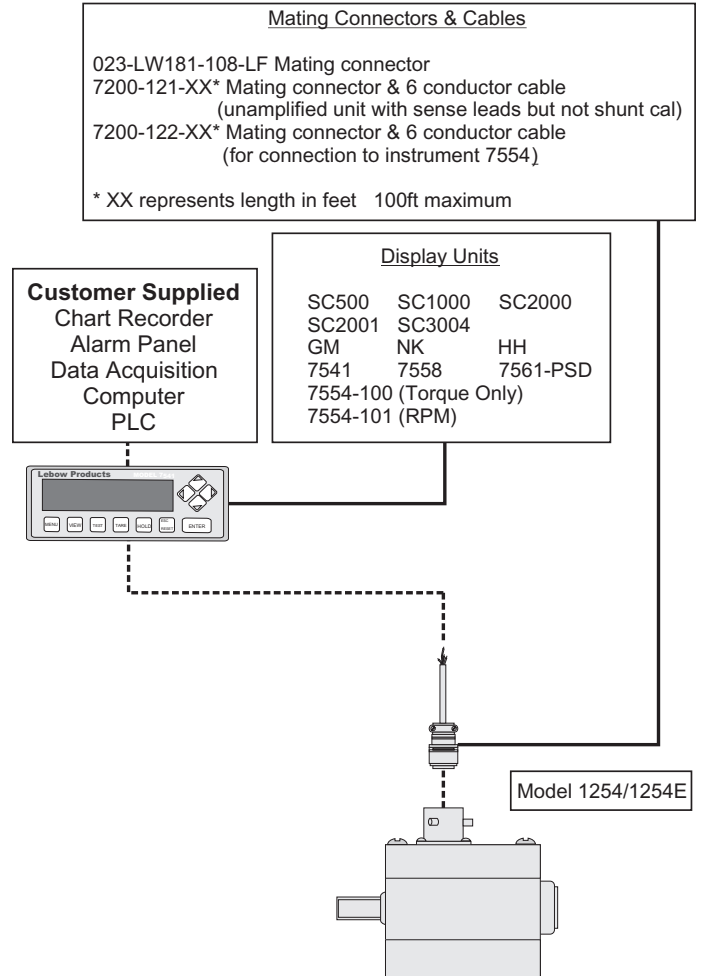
Mating Connectors & Cables

023-LW181-108-LF Mating connector
7200-121-XX* Mating connector & 6 conductor cable
(unamplified unit with sense leads but not shunt cal)
7200-122-XX* Mating connector & 6 conductor cable
(for connection to instrument 7554)

* XX represents length in feet 100ft maximum

Display Units

| SC500 | SC1000 | SC2000 |
|---|---|---|
| SC2001 | SC3004 | |
| GM | NK | HH |
| 7541 | 7558 | 7561-PSD |

7554-100 (Torque Only)
7554-101 (RPM)

Customer Supplied
Chart Recorder
Alarm Panel
Data Acquisition
Computer
PLC

Lebow Products

MENU VIEW TEST TARE HOLD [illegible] ENTER

Model 1254/1254E